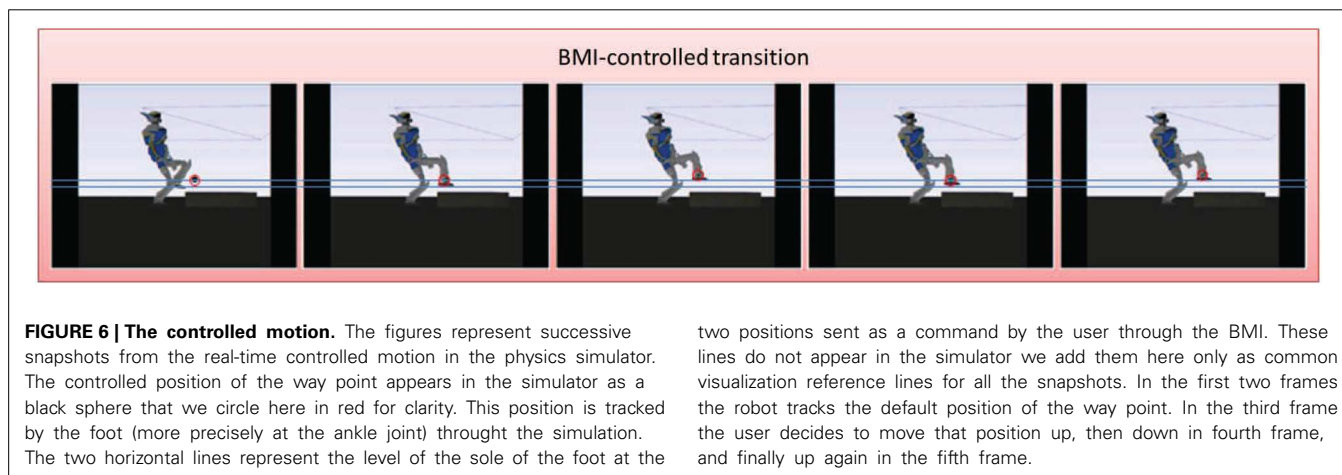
BMI-controlled transition

**FIGURE 6 | The controlled motion.** The figures represent successive snapshots from the real-time controlled motion in the physics simulator. The controlled position of the way point appears in the simulator as a black sphere that we circle here in red for clarity. This position is tracked by the foot (more precisely at the ankle joint) throught the simulation. The two horizontal lines represent the level of the sole of the foot at the two positions sent as a command by the user through the BMI. These lines do not appear in the simulator we add them here only as common visualization reference lines for all the snapshots. In the first two frames the robot tracks the default position of the way point. In the third frame the user decides to move that position up, then down in fourth frame, and finally up again in the fifth frame.